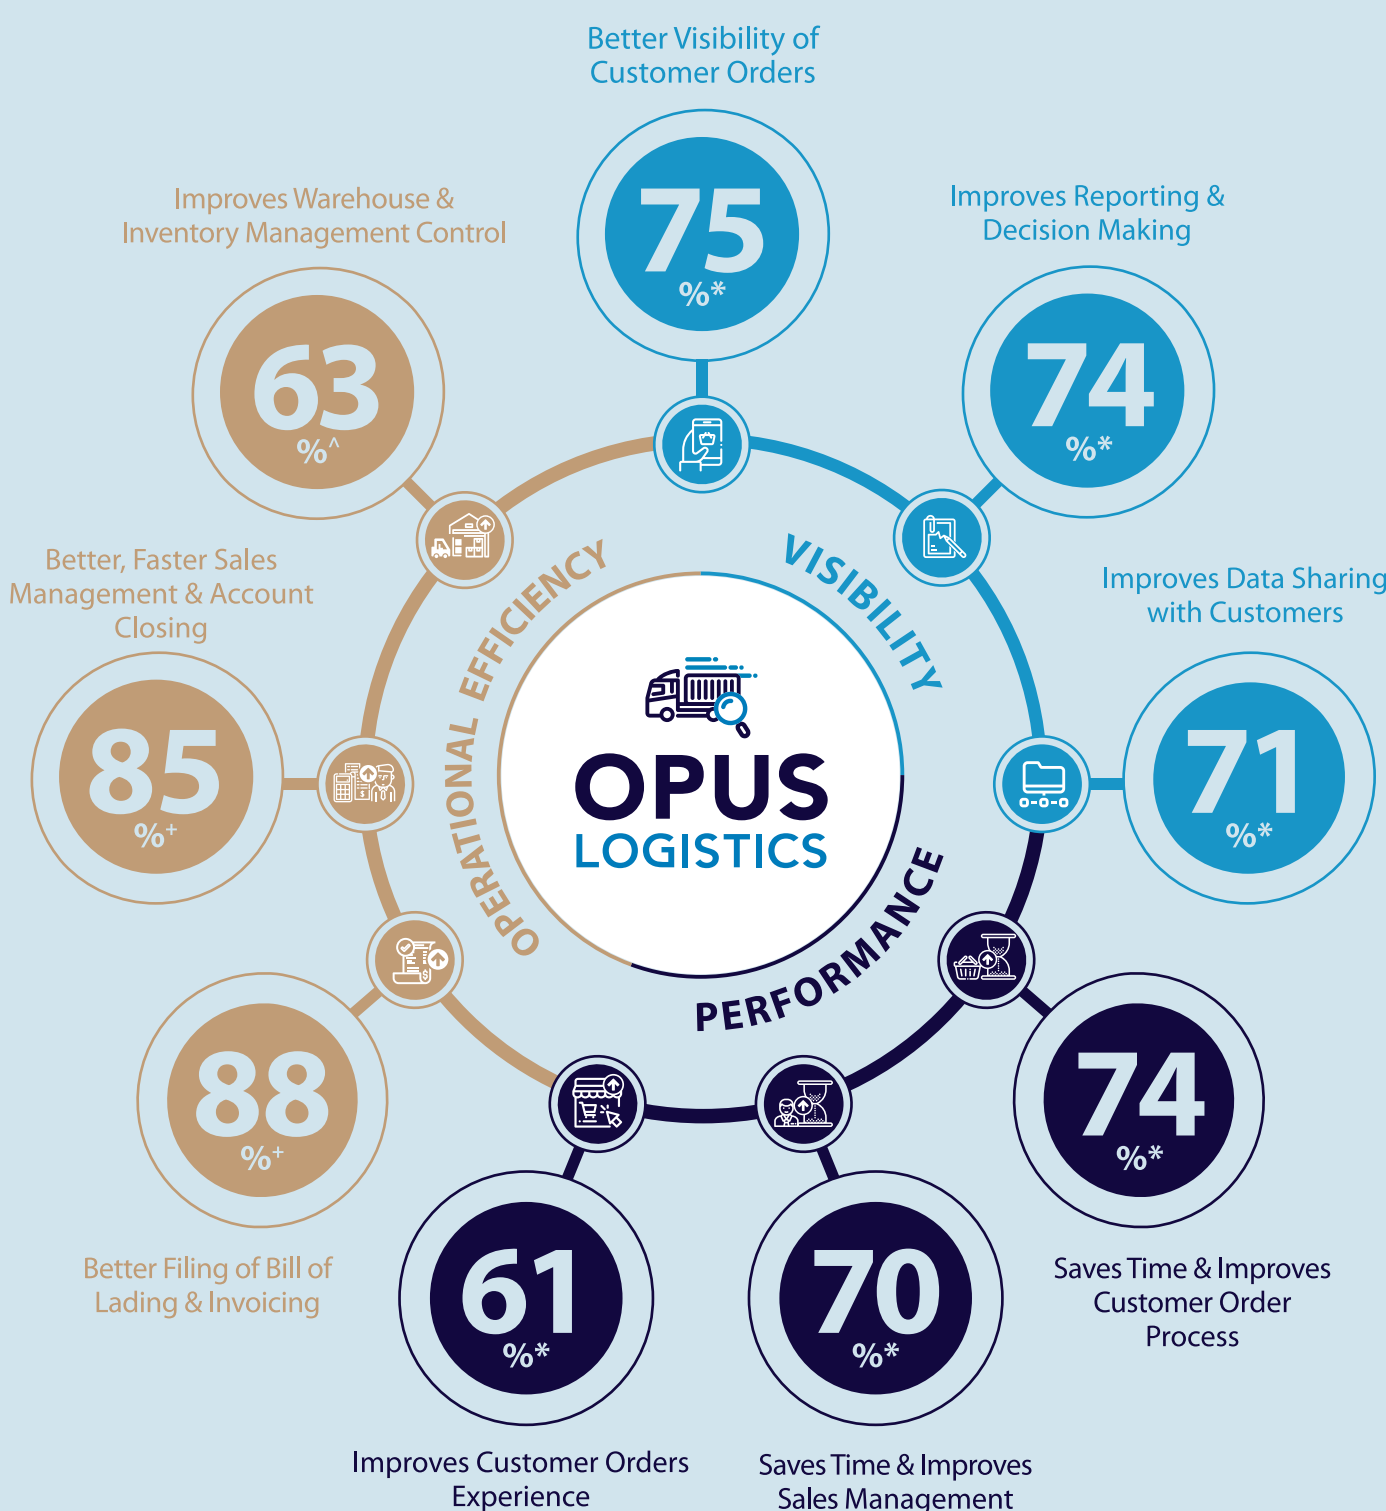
Better Visibility of Customer Orders

75
%*

Improves Reporting & Decision Making

74
%*

Improves Warehouse & Inventory Management Control

63
%^

Improves Data Sharing with Customers

71
%*

Better, Faster Sales Management & Account Closing

85
%+

VISIBILITY

OPERATIONAL EFFICIENCY

OPUS
LOGISTICS

PERFORMANCE

88
%+

Better Filing of Bill of Lading & Invoicing

74
%*

Saves Time & Improves Customer Order Process

61
%*

Improves Customer Orders Experience

70
%*

Saves Time & Improves Sales Management